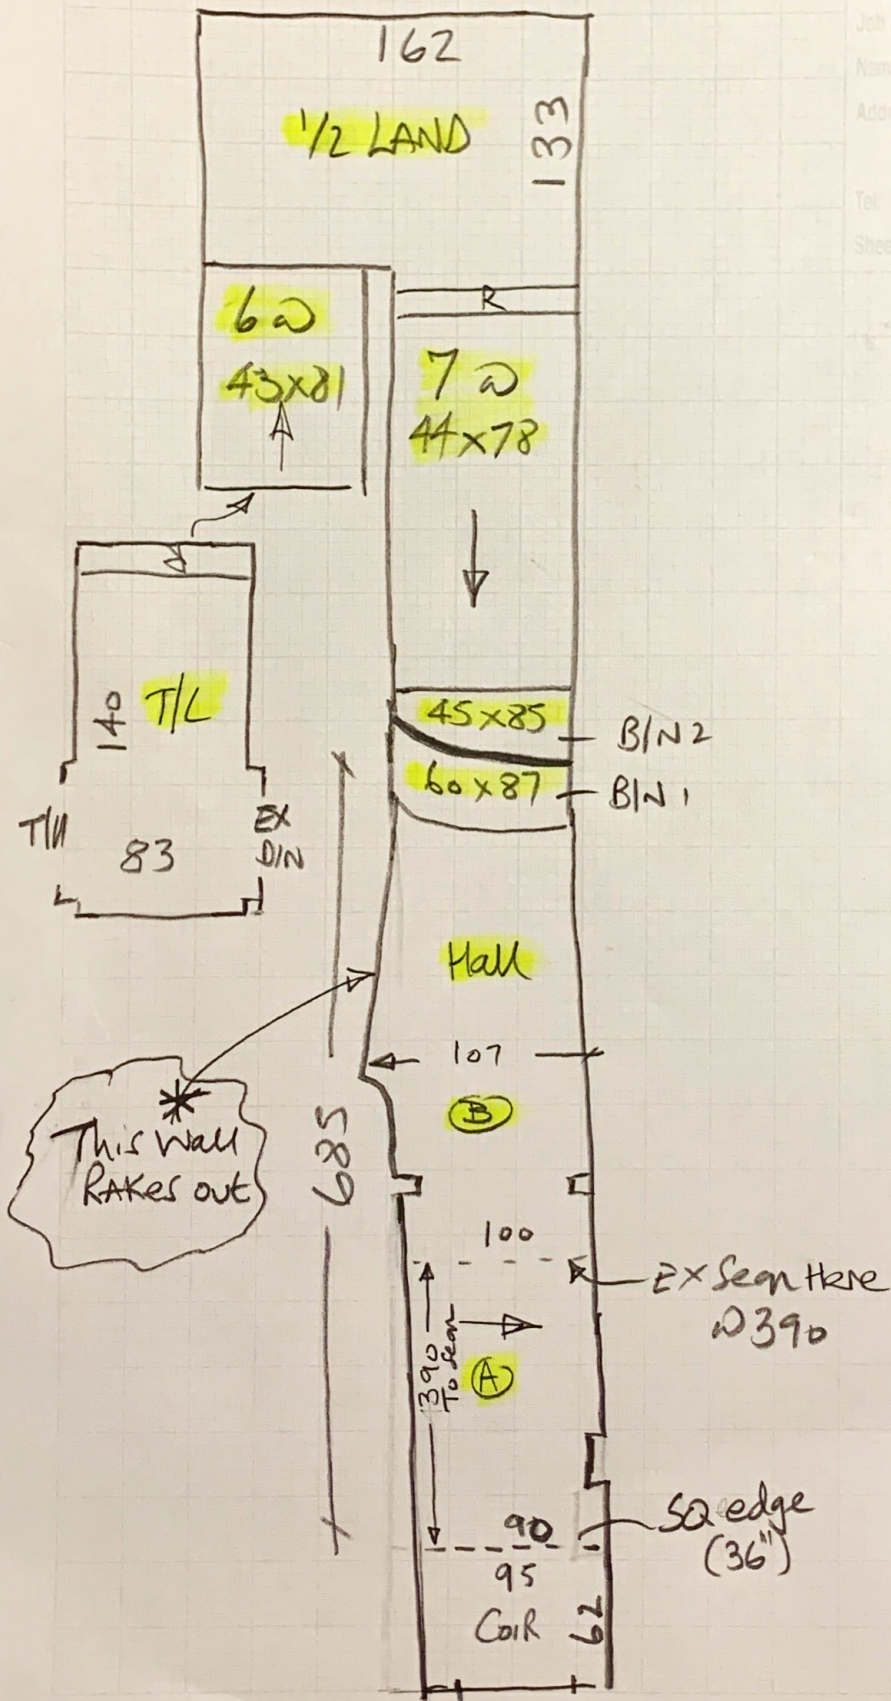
162

½ LAND

133

R

6 @

43x81

7 @

44x78

140

T/L

T/W

83

EX DIN

45x85

B/N 2

60x87

B/N 1

Hall

107

B

This Wall Rakes out

685

100

EX Seam Here @390

390 To Seam

A

90

SQ edge (36")

95

CoiR

62